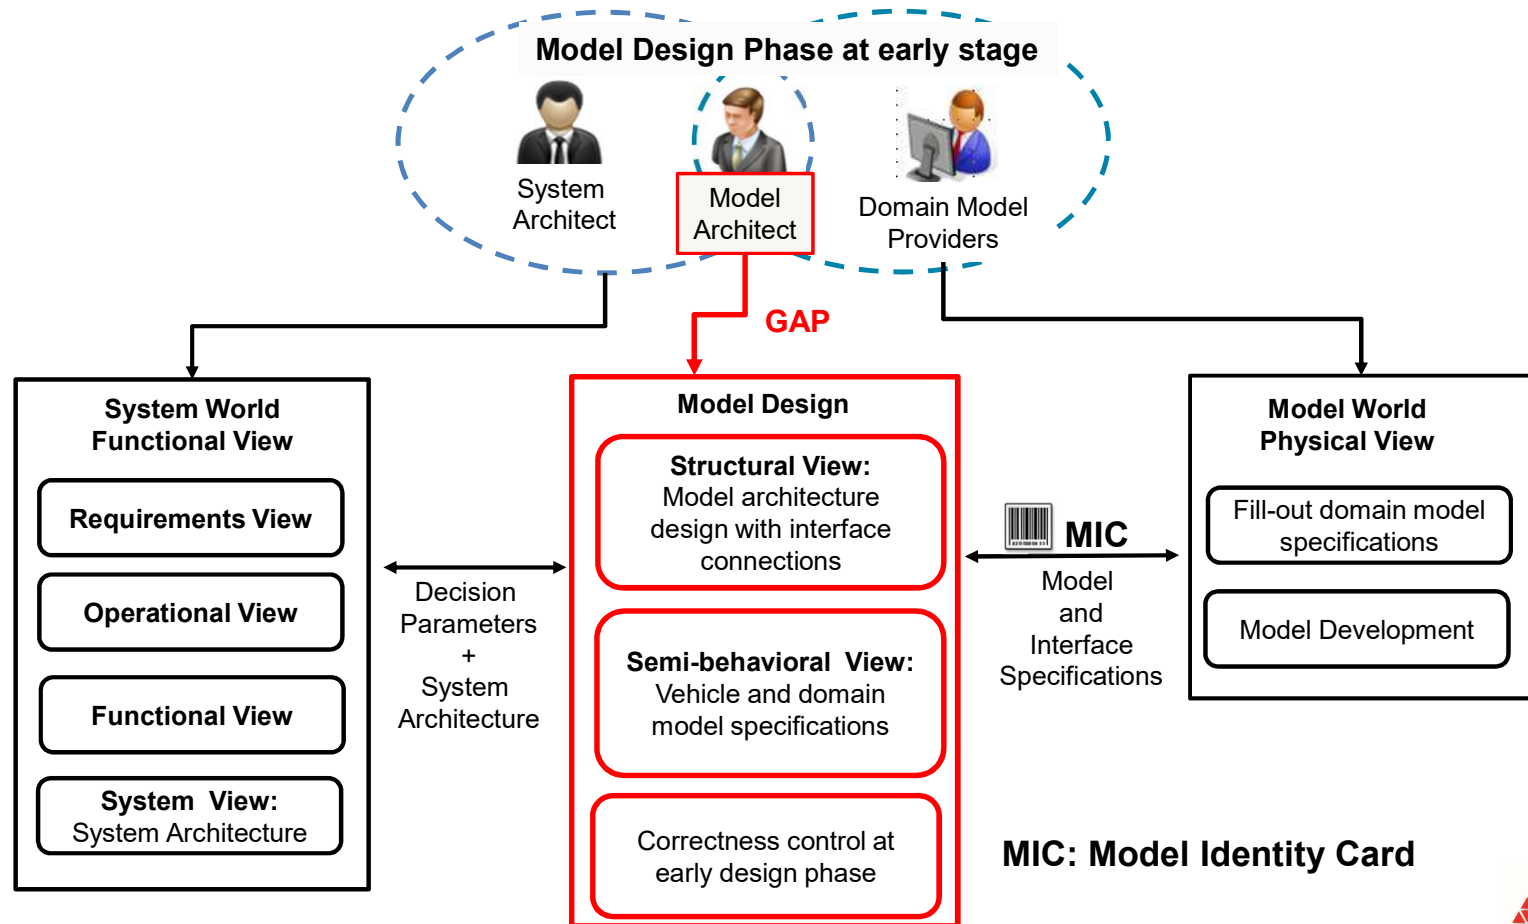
Model Design Phase at early stage

System Architect

Model Architect

Domain Model Providers

GAP

System World Functional View

Requirements View

Operational View

Functional View

System View: System Architecture

Decision Parameters + System Architecture

Model Design

Structural View: Model architecture design with interface connections

Semi-behavioral View: Vehicle and domain model specifications

Correctness control at early design phase

MIC

Model and Interface Specifications

Model World Physical View

Fill-out domain model specifications

Model Development

MIC: Model Identity Card